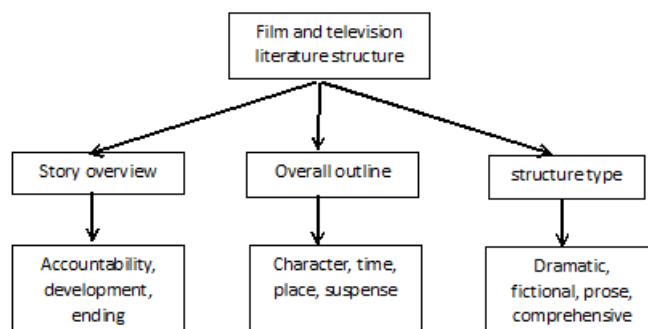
Film and television literature structure

Story overview

Overall outline

structure type

Accountability, development, ending

Character, time, place, suspense

Dramatic, fictional, prose, comprehensive